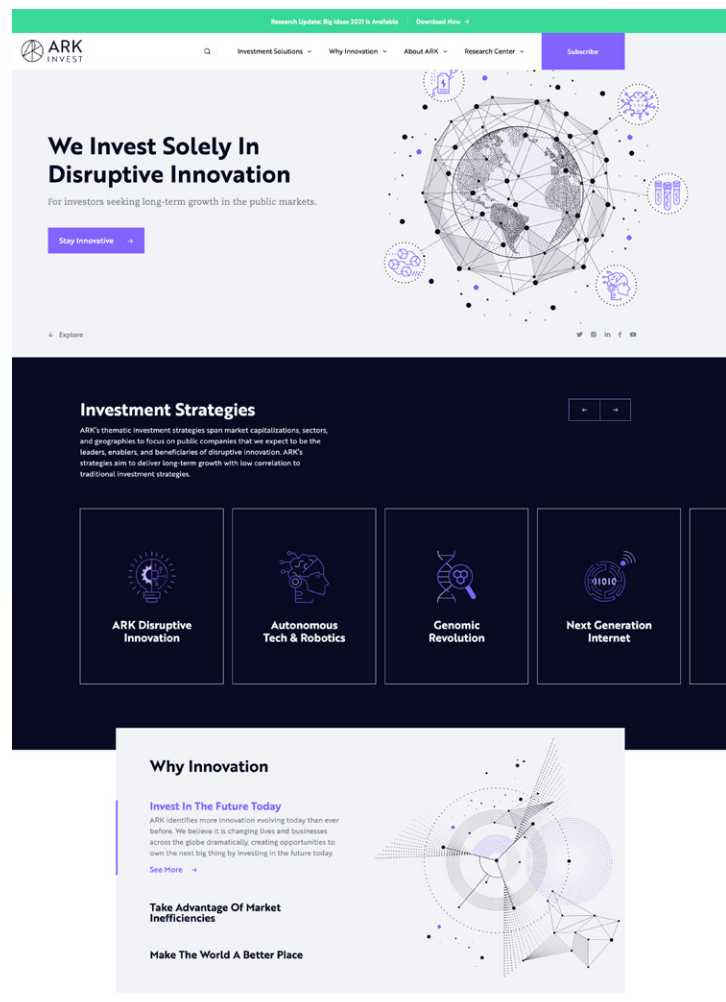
Research Update: Big Ideas 2021 Is Available Download Now →

ARK INVEST

Investment Solutions Why Innovation About ARK Research Center Subscribe

We Invest Solely In Disruptive Innovation

For investors seeking long-term growth in the public markets.

Stay Innovative →

Explore

Investment Strategies

ARK's thematic investment strategies span market capitalizations, sectors, and geographies to focus on public companies that we expect to be the leaders, enablers, and beneficiaries of disruptive innovation. ARK's strategies aim to deliver long-term growth with low correlation to traditional investment strategies.

← →

ARK Disruptive Innovation

Autonomous Tech & Robotics

Genomic Revolution

Next Generation Internet

Why Innovation

Invest In The Future Today

ARK identifies more innovation evolving today than ever before. We believe it is changing lives and businesses across the globe dramatically, creating opportunities to own the next big thing by investing in the future today.

See More →

Take Advantage Of Market Inefficiencies

Make The World A Better Place